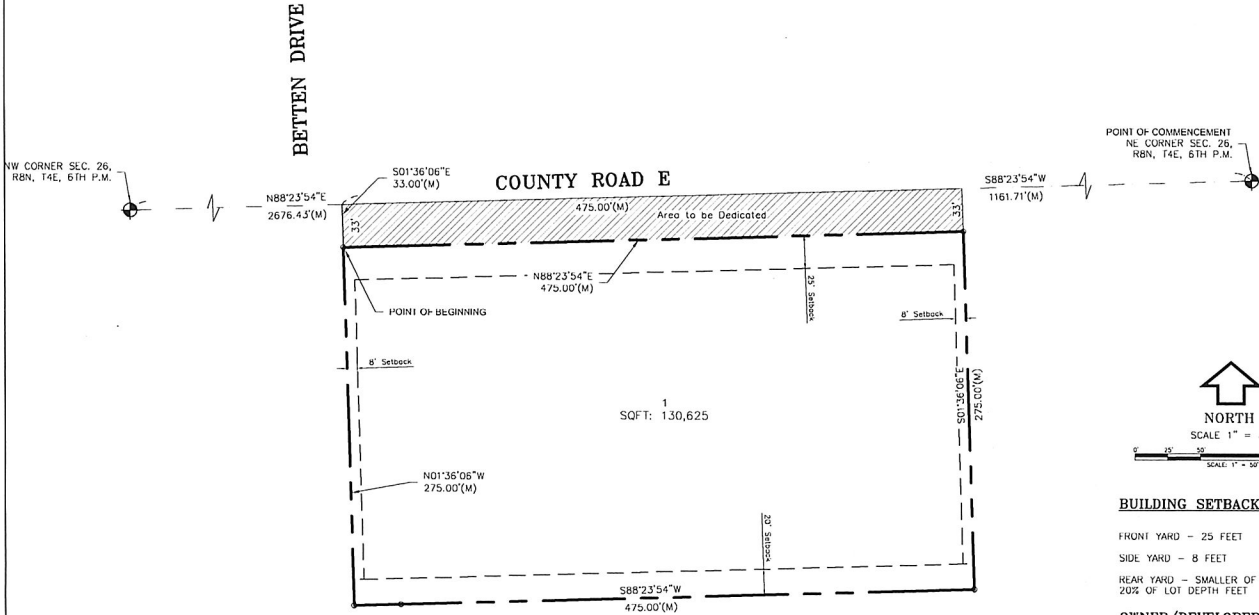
BETTEN DRIVE

POINT OF COMMENCEMENT
NE CORNER SEC. 26,
R8N, T4E, 6TH P.M.

NW CORNER SEC. 26,
R8N, T4E, 6TH P.M.

S01°36'06"E
33.00'(M)

COUNTY ROAD E

N88°23'54"E
2676.43'(M)

33'

475.00'(M)

Area to be Dedicated

33'

S88°23'54"W
1161.71'(M)

N88°23'54"E
475.00'(M)

25' Setback

POINT OF BEGINNING

8' Setback

8' Setback

1
SQFT: 130,625

S01°36'06"E
275.00'(M)

N01°36'06"W
275.00'(M)

20' Setback

S88°23'54"W
475.00'(M)

NORTH
SCALE 1" =

0' 25' 50'
SCALE: 1" = 50'

BUILDING SETBACK

FRONT YARD – 25 FEET

SIDE YARD – 8 FEET

REAR YARD – SMALLER OF
20% OF LOT DEPTH FEET

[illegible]